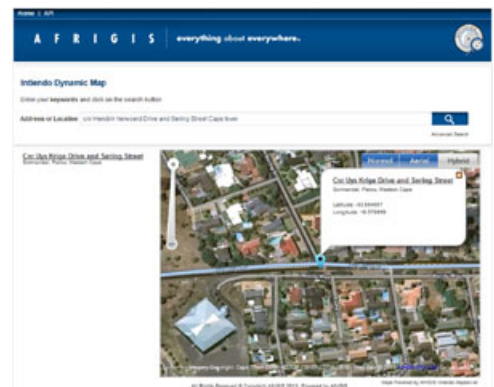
Home | API

A F R I G I S | everything about everywhere.

Intiendo Dynamic Map

Enter your keywords and click on the search button

Address or Location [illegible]

Advanced Search

Cnr Uys Krige Drive and Sering Street
Somerset, Paarl, Western Cape

Normal Aerial Hybrid

Cnr Uys Krige Drive and Sering Street
Somerset, Paarl, Western Cape

Latitude: -33.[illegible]
Longitude: 18.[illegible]

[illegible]